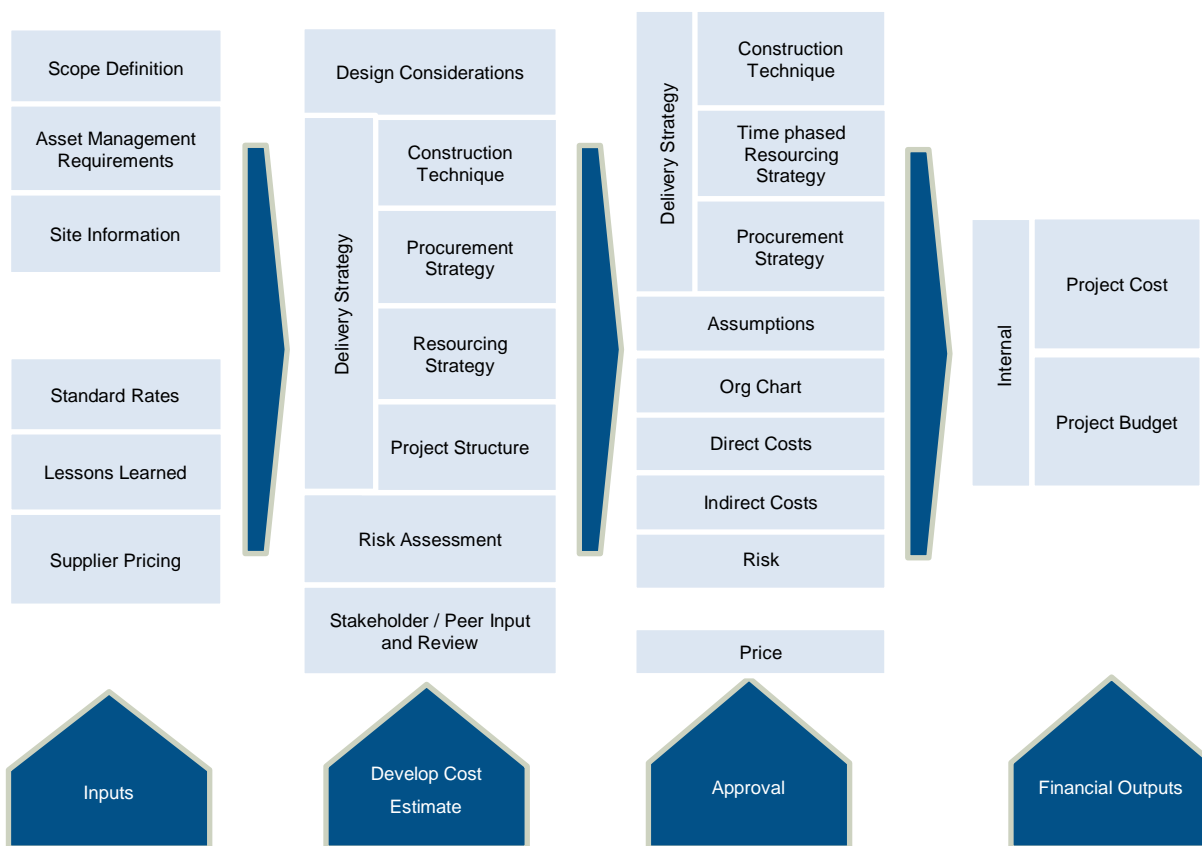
Scope Definition

Asset Management Requirements

Site Information

Standard Rates

Lessons Learned

Supplier Pricing

Design Considerations

Delivery Strategy

Construction Technique

Procurement Strategy

Resourcing Strategy

Project Structure

Risk Assessment

Stakeholder / Peer Input and Review

Delivery Strategy

Construction Technique

Time phased Resourcing Strategy

Procurement Strategy

Assumptions

Org Chart

Direct Costs

Indirect Costs

Risk

Price

Internal

Project Cost

Project Budget

Inputs

Develop Cost Estimate

Approval

Financial Outputs